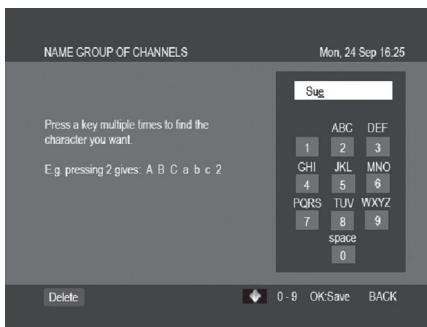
NAME GROUP OF CHANNELS

Mon, 24 Sep 16.25

Press a key multiple times to find the character you want.

E.g. pressing 2 gives: A B C a b c 2

Sug

1

ABC
2

DEF
3

GHI
4

JKL
5

MNO
6

PQRS
7

TUV
8

WXYZ
9

space
0

Delete

0 - 9 OK:Save BACK